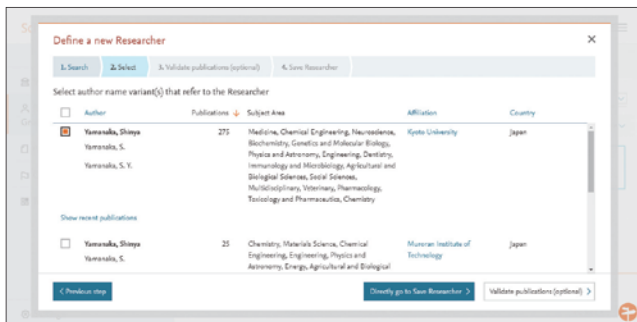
Define a new Researcher

×

1. Search
2. Select
3. Validate publications (optional)
4. Save Researcher

Select author name variant(s) that refer to the Researcher

| | Author | Publications ↓ | Subject Area | Affiliation | Country |
|---|---|---|---|---|---|
| ☒ | Yamanaka, Shinya<br>Yamanaka, S.<br>Yamanaka, S. Y. | 275 | Medicine, Chemical Engineering, Neuroscience, Biochemistry, Genetics and Molecular Biology, Physics and Astronomy, Engineering, Dentistry, Immunology and Microbiology, Agricultural and Biological Sciences, Social Sciences, Multidisciplinary, Veterinary, Pharmacology, Toxicology and Pharmaceutics, Chemistry | Kyoto University | Japan |
| ☐ | Yamanaka, Shinya<br>Yamanaka, S. | 25 | Chemistry, Materials Science, Chemical Engineering, Engineering, Physics and Astronomy, Energy, Agricultural and Biological | Muroran Institute of Technology | Japan |

Show recent publications

< Previous step

Directly go to Save Researcher >

Validate publications (optional) >